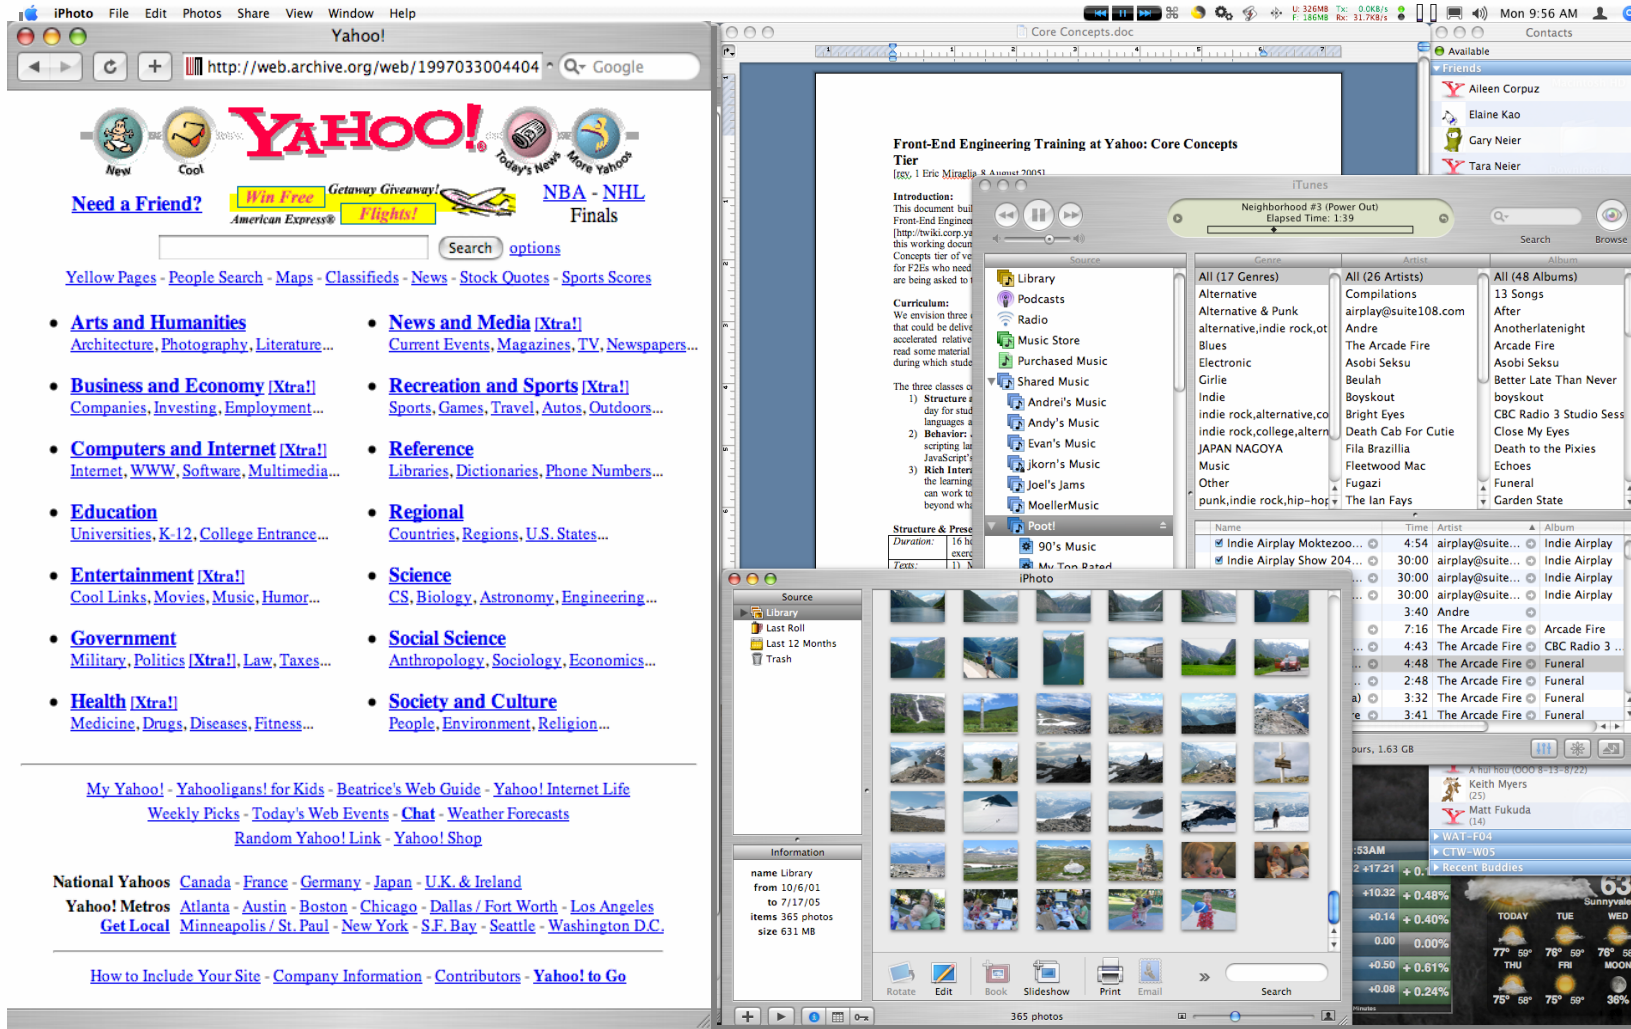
iPhoto File Edit Photos Share View Window Help

Mon 9:56 AM

Yahoo!

http://web.archive.org/web/1997033004404

Google

New Cool Today's News More Yahoos

Need a Friend?

Win Free Getaway Giveaway! Flights! American Express®

NBA - NHL Finals

Search options

Yellow Pages - People Search - Maps - Classifieds - News - Stock Quotes - Sports Scores

Arts and Humanities
Architecture, Photography, Literature...

News and Media [Xtra!]
Current Events, Magazines, TV, Newspapers...

Business and Economy [Xtra!]
Companies, Investing, Employment...

Recreation and Sports [Xtra!]
Sports, Games, Travel, Autos, Outdoors...

Computers and Internet [Xtra!]
Internet, WWW, Software, Multimedia...

Reference
Libraries, Dictionaries, Phone Numbers...

Education
Universities, K-12, College Entrance...

Regional
Countries, Regions, U.S. States...

Entertainment [Xtra!]
Cool Links, Movies, Music, Humor...

Science
CS, Biology, Astronomy, Engineering...

Government
Military, Politics [Xtra!], Law, Taxes...

Social Science
Anthropology, Sociology, Economics...

Health [Xtra!]
Medicine, Drugs, Diseases, Fitness...

Society and Culture
People, Environment, Religion...

My Yahoo! - Yahooligans! for Kids - Beatrice's Web Guide - Yahoo! Internet Life
Weekly Picks - Today's Web Events - Chat - Weather Forecasts
Random Yahoo! Link - Yahoo! Shop

National Yahoos Canada - France - Germany - Japan - U.K. & Ireland
Yahoo! Metros Atlanta - Austin - Boston - Chicago - Dallas / Fort Worth - Los Angeles
Get Local Minneapolis / St. Paul - New York - S.F. Bay - Seattle - Washington D.C.

How to Include Your Site - Company Information - Contributors - Yahoo! to Go

Core Concepts.doc

Front-End Engineering Training at Yahoo: Core Concepts Tier

Contacts
Available
Friends
Aileen Corpuz
Elaine Kao
Gary Neier
Tara Neier

iTunes
Neighborhood #3 (Power Out)
Elapsed Time: 1:39
Search Browse

Source | Genre | Artist | Album
Library | All (17 Genres) | All (26 Artists) | All (48 Albums)
Podcasts | Alternative | Compilations | 13 Songs
Radio | Alternative & Punk | airplay@suite108.com | After
Music Store | alternative,indie rock,ot | Andre | Anotherlatenight
Purchased Music | Blues | The Arcade Fire | Arcade Fire
Shared Music | Electronic | Asobi Seksu | Asobi Seksu
Andrei's Music | Girlie | Beulah | Better Late Than Never
Andy's Music | Indie | Boyskout | boyskout
Evan's Music | indie rock,alternative,co | Bright Eyes | CBC Radio 3 Studio Sess
jkorn's Music | indie rock,college,altern | Death Cab For Cutie | Close My Eyes
Joel's Jams | JAPAN NAGOYA | Fila Brazillia | Death to the Pixies
MoellerMusic | Music | Fleetwood Mac | Echoes
Poot! | Other | Fugazi | Funeral
90's Music | punk,indie rock,hip-hop | The Ian Fays | Garden State

| Name | Time | Artist | Album |
|---|---|---|---|
| Indie Airplay Moktezoo... | 4:54 | airplay@suite... | Indie Airplay |
| Indie Airplay Show 204... | 30:00 | airplay@suite... | Indie Airplay |
| | 30:00 | airplay@suite... | Indie Airplay |
| | 30:00 | airplay@suite... | Indie Airplay |
| | 3:40 | Andre | |
| | 7:16 | The Arcade Fire | Arcade Fire |
| | 4:43 | The Arcade Fire | CBC Radio 3 .. |
| | 4:48 | The Arcade Fire | Funeral |
| | 2:48 | The Arcade Fire | Funeral |
| | 3:32 | The Arcade Fire | Funeral |
| | 3:41 | The Arcade Fire | Funeral |

iPhoto
Source
Library
Last Roll
Last 12 Months
Trash
Information
name Library
from 10/6/01
to 7/17/05
items 365 photos
size 631 MB
Rotate Edit Book Slideshow Print Email Search
365 photos

Keith Myers (25)
Matt Fukuda (14)
WAT-F04
CTW-W05
Recent Buddies
TODAY TUE WED THU FRI